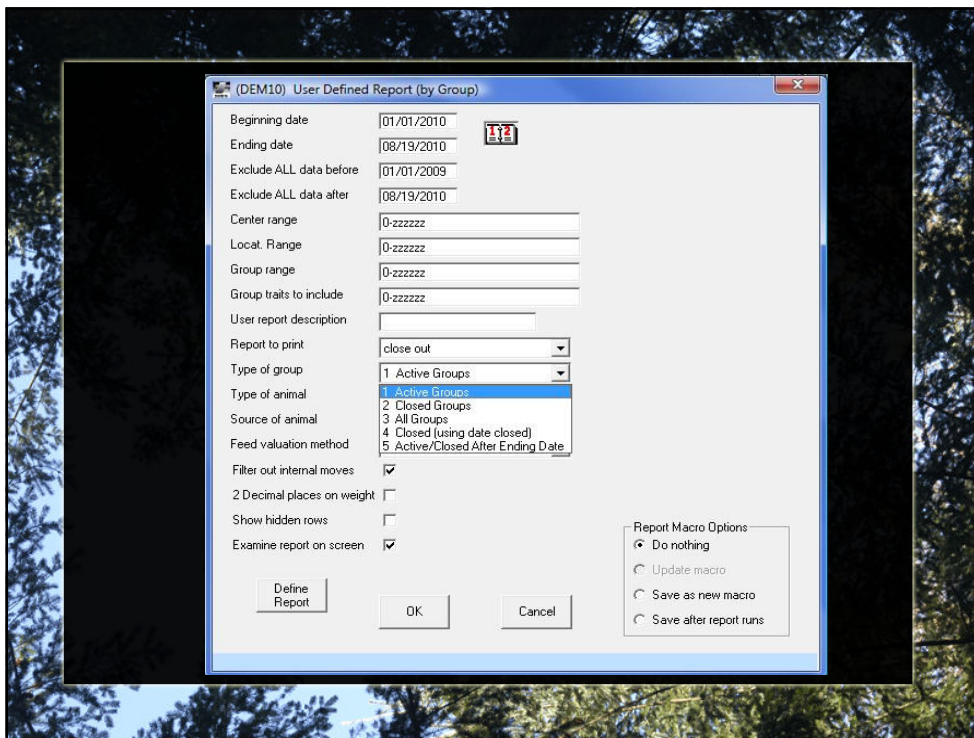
(DEM10) User Defined Report (by Group)

Beginning date 01/01/2010

Ending date 08/19/2010

Exclude ALL data before 01/01/2009

Exclude ALL data after 08/19/2010

Center range 0-zzzzzz

Locat. Range 0-zzzzzz

Group range 0-zzzzzz

Group traits to include 0-zzzzzz

User report description

Report to print close out

Type of group 1 Active Groups

Type of animal

Source of animal

Feed valuation method

1 Active Groups
2 Closed Groups
3 All Groups
4 Closed (using date closed)
5 Active/Closed After Ending Date

Filter out internal moves

2 Decimal places on weight

Show hidden rows

Examine report on screen

Report Macro Options
Do nothing
Update macro
Save as new macro
Save after report runs

Define Report

OK

Cancel